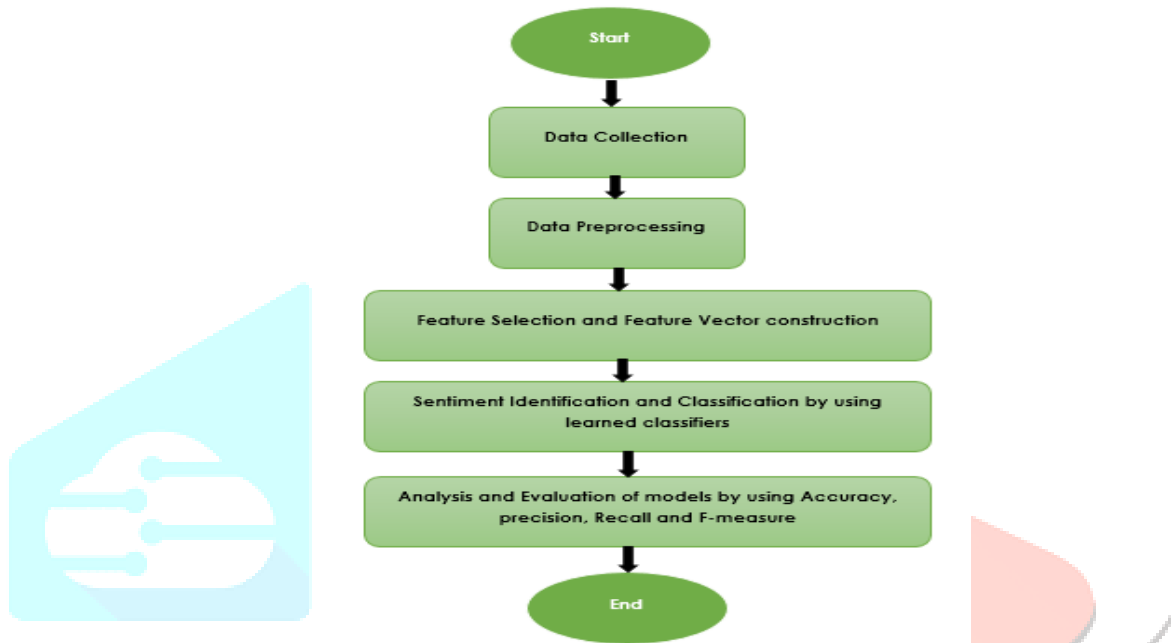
Start

Data Collection

Data Preprocessing

Feature Selection and Feature Vector construction

Sentiment Identification and Classification by using learned classifiers

Analysis and Evaluation of models by using Accuracy, precision, Recall and F-measure

End